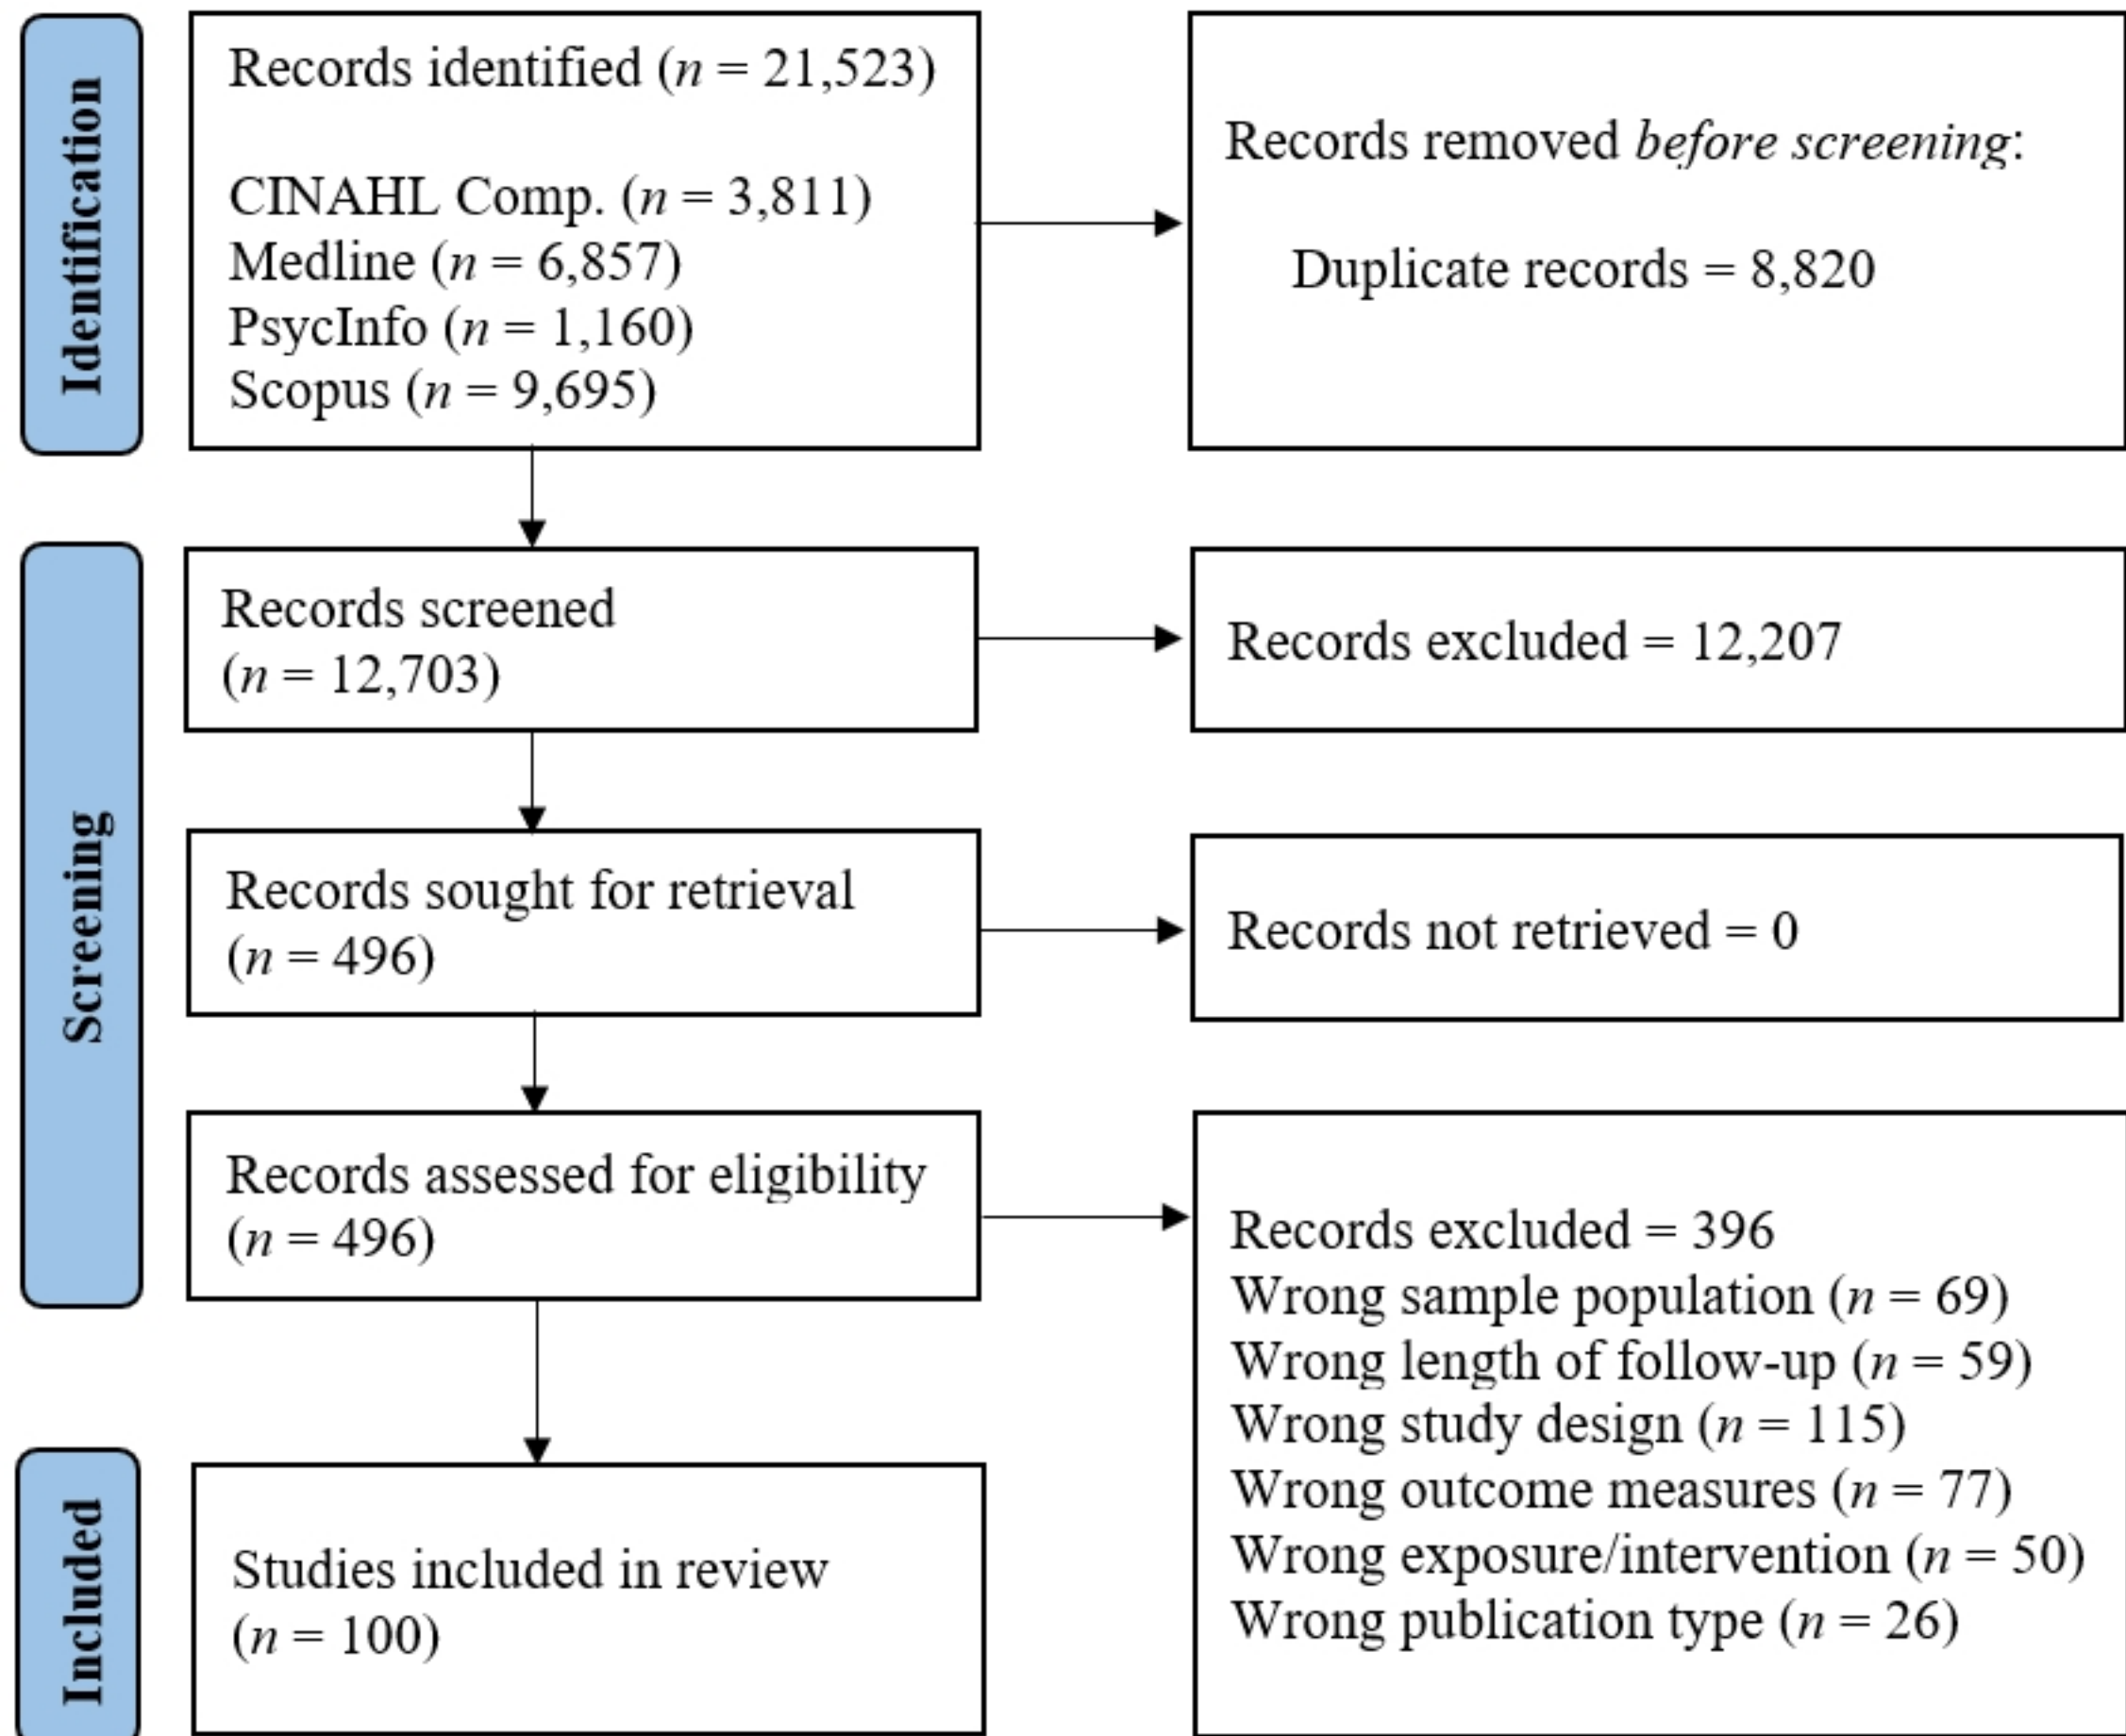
Identification

Records identified ($n$ = 21,523)

CINAHL Comp. ($n$ = 3,811)
Medline ($n$ = 6,857)
PsycInfo ($n$ = 1,160)
Scopus ($n$ = 9,695)

Records removed *before screening*:

Duplicate records = 8,820

Screening

Records screened ($n$ = 12,703)

Records excluded = 12,207

Records sought for retrieval ($n$ = 496)

Records not retrieved = 0

Records assessed for eligibility ($n$ = 496)

Records excluded = 396
Wrong sample population ($n$ = 69)
Wrong length of follow-up ($n$ = 59)
Wrong study design ($n$ = 115)
Wrong outcome measures ($n$ = 77)
Wrong exposure/intervention ($n$ = 50)
Wrong publication type ($n$ = 26)

Included

Studies included in review ($n$ = 100)